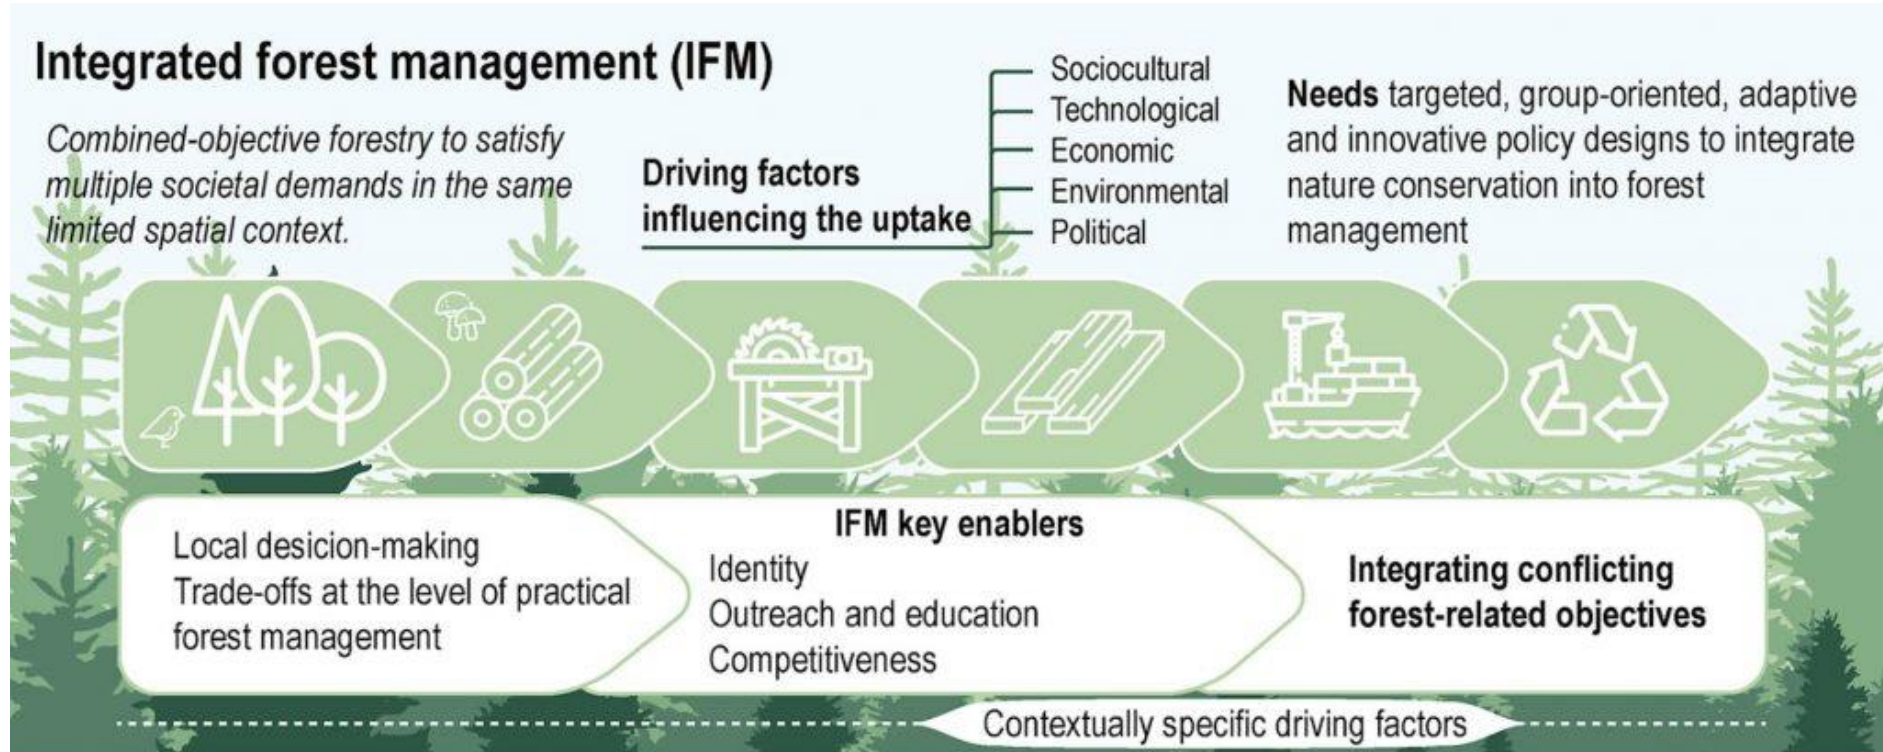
Integrated forest management (IFM)

*Combined-objective forestry to satisfy multiple societal demands in the same limited spatial context.*

Driving factors influencing the uptake

Sociocultural
Technological
Economic
Environmental
Political

**Needs** targeted, group-oriented, adaptive and innovative policy designs to integrate nature conservation into forest management

Local desicion-making
Trade-offs at the level of practical forest management

IFM key enablers
Identity
Outreach and education
Competitiveness

Integrating conflicting forest-related objectives

Contextually specific driving factors